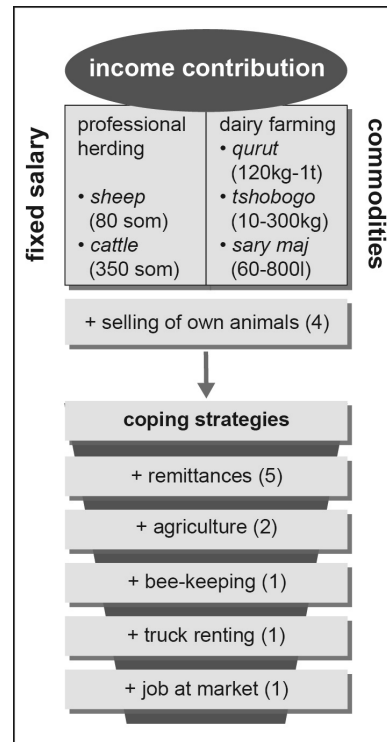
income contribution

fixed salary

professional herding

• sheep (80 som)
• cattle (350 som)

dairy farming
• qurut (120kg-1t)
• tshobogo (10-300kg)
• sary maj (60-800l)

commodities

+ selling of own animals (4)

coping strategies

+ remittances (5)

+ agriculture (2)

+ bee-keeping (1)

+ truck renting (1)

+ job at market (1)